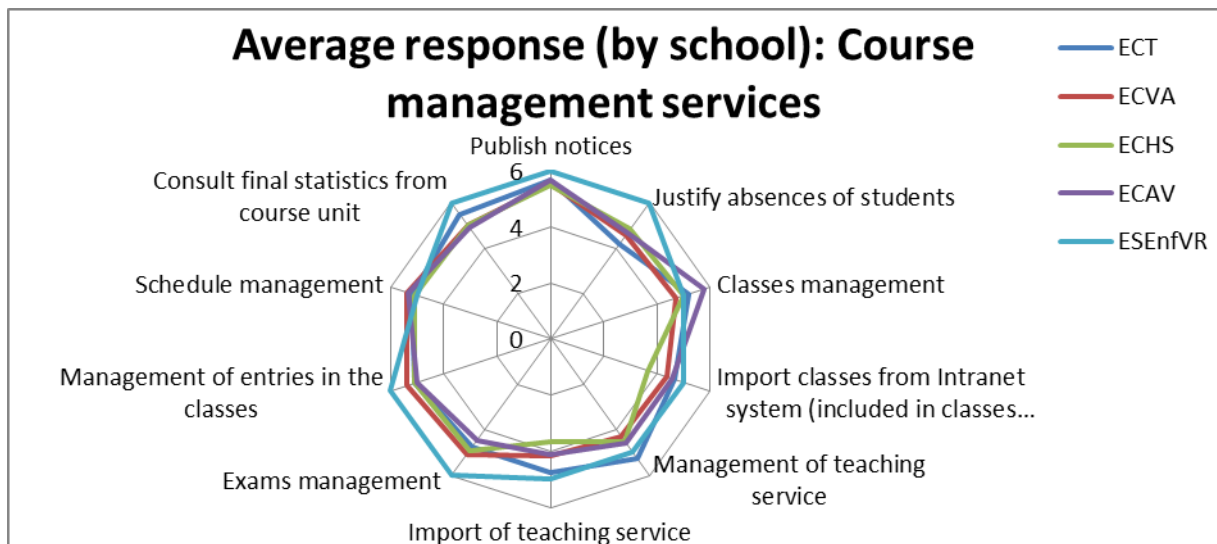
Average response (by school): Course management services

ECT
ECVA
ECHS
ECAV
ESEnfVR

Publish notices
Justify absences of students
Classes management
Import classes from Intranet system (included in classes...
Management of teaching service
Import of teaching service
Exams management
Management of entries in the classes
Schedule management
Consult final statistics from course unit

6
4
2
0